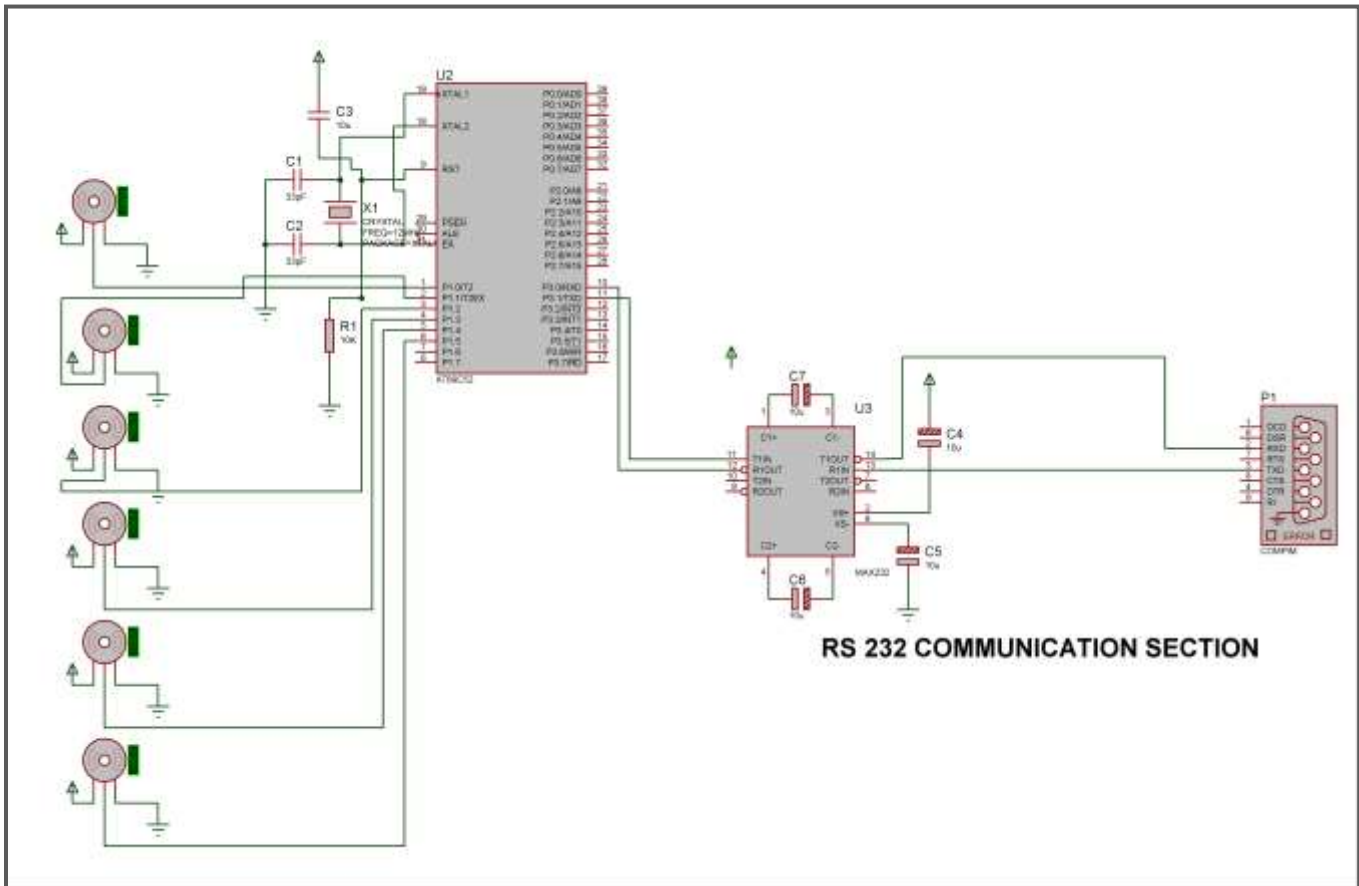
U2

XTAL1
XTAL2
RST
PSEN
ALE
EA

P0.0/AD0
P0.1/AD1
P0.2/AD2
P0.3/AD3
P0.4/AD4
P0.5/AD5
P0.6/AD6
P0.7/AD7

P2.0/A8
P2.1/A9
P2.2/A10
P2.3/A11
P2.4/A12
P2.5/A13
P2.6/A14
P2.7/A15

P1.0/T2
P1.1/T2EX
P1.2
P1.3
P1.4
P1.5
P1.6
P1.7

P3.0/RXD
P3.1/TXD
P3.2/INT0
P3.3/INT1
P3.4/T0
P3.5/T1
P3.6/WR
P3.7/RD

AT89C52

C3
10u

C1
33pF

C2
33pF

X1
CRYSTAL
FREQ=12MHz

R1
10K

C7
10u

U3

C1+
C1-
T1IN
R1OUT
T2IN
R2OUT
T1OUT
R1IN
T2OUT
R2IN
VS+
VS-
C2+
C2-

MAX232

C4
10u

C5
10u

C6
10u

P1
DCD
DSR
RXD
RTS
TXD
CTS
DTR
RI
ERROR
COMPIM

RS 232 COMMUNICATION SECTION